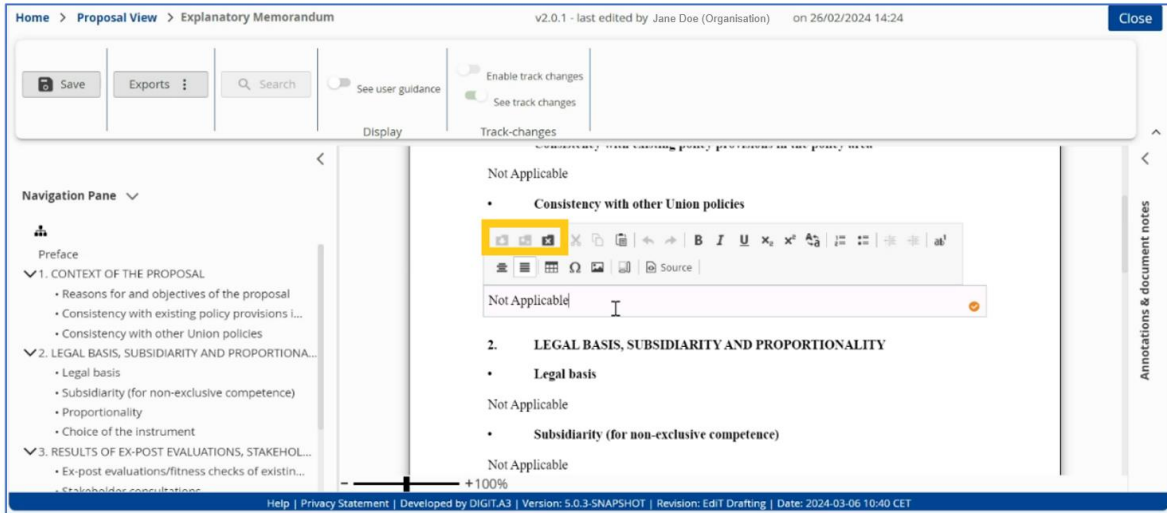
Home > Proposal View > Explanatory Memorandum

v2.0.1 - last edited by Jane Doe (Organisation) on 26/02/2024 14:24

Close

Save

Exports ⋮

Search

See user guidance

Display

Enable track changes

See track changes

Track-changes

Navigation Pane

Preface

1. CONTEXT OF THE PROPOSAL

• Reasons for and objectives of the proposal

• Consistency with existing policy provisions i...

• Consistency with other Union policies

2. LEGAL BASIS, SUBSIDIARITY AND PROPORTIONA...

• Legal basis

• Subsidiarity (for non-exclusive competence)

• Proportionality

• Choice of the instrument

3. RESULTS OF EX-POST EVALUATIONS, STAKEHOL...

• Ex-post evaluations/fitness checks of existin...

• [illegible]

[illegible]

Not Applicable

• Consistency with other Union policies

B I U $x_e$ $x^e$ ab

Source

Not Applicable

2. LEGAL BASIS, SUBSIDIARITY AND PROPORTIONALITY

• Legal basis

Not Applicable

• Subsidiarity (for non-exclusive competence)

Not Applicable

- +100%

Annotations & document notes

Help | Privacy Statement | Developed by DIGIT.A3 | Version: 5.0.3-SNAPSHOT | Revision: EdiT Drafting | Date: 2024-03-06 10:40 CET